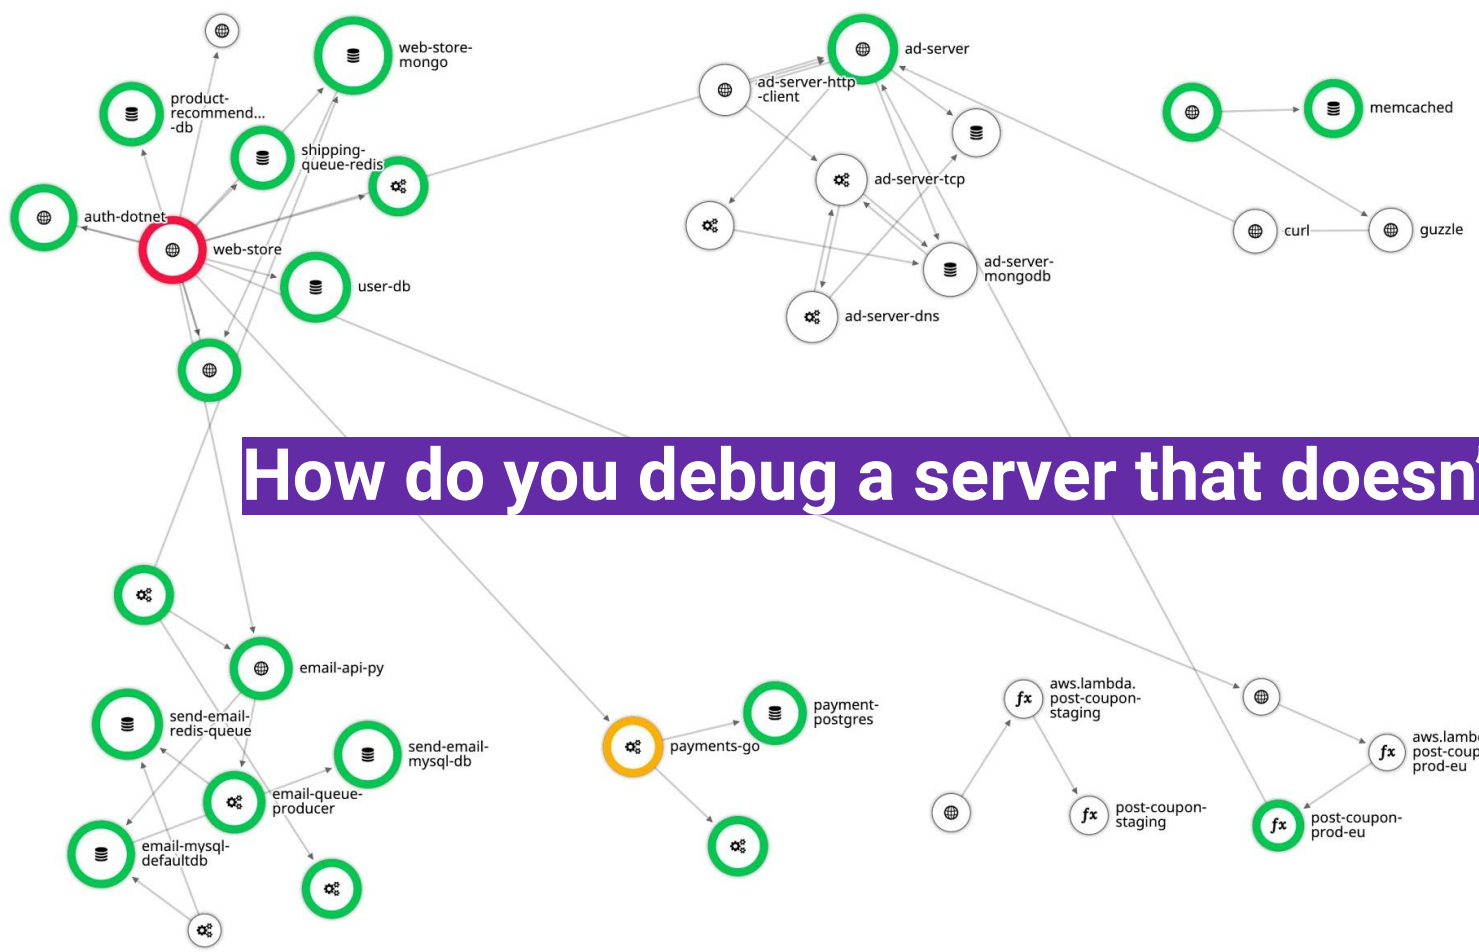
web-store-mongo

product-recommend...-db

shipping-queue-redis

auth-dotnet

web-store

user-db

ad-server

ad-server-http-client

ad-server-tcp

ad-server-mongodb

ad-server-dns

memcached

curl

guzzle

How do you debug a server that doesn

email-api-py

send-email-redis-queue

send-email-mysql-db

email-queue-producer

email-mysql-defaultdb

payment-postgres

payments-go

aws.lambda.post-coupon-staging

post-coupon-staging

aws.lamb post-coup prod-eu

post-coupon-prod-eu